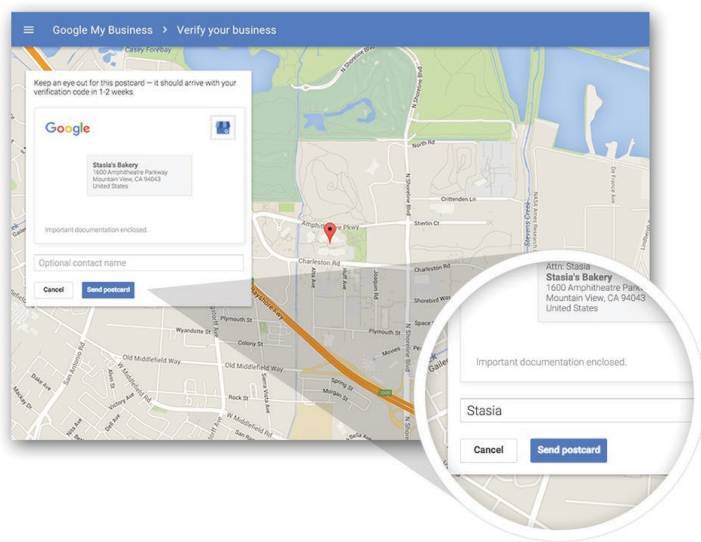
Google My Business > Verify your business

Keep an eye out for this postcard — it should arrive with your verification code in 1-2 weeks.

Google

Stasia's Bakery
1600 Amphitheatre Parkway
Mountain View, CA 94043
United States

Important documentation enclosed.

Optional contact name

Cancel
Send postcard

Attn: Stasia
Stasia's Bakery
1600 Amphitheatre Parkway
Mountain View, CA 94043
United States

Important documentation enclosed.

Stasia

Cancel
Send postcard

Casey Forebay
North Rd
Crittenden Ln
Amphitheatre Pkwy
Stierlin Ct
Charleston Rd
Charleston Rd
Shorebird Way
Plymouth St
Plymouth St
Wyandotte St
Colony St
Old Middlefield Way
Old Middlefield Way
W Middlefield Rd
W Middlefield Rd
Rock St
Spring St
Moffett Blvd
Bayshore Fwy
Alta Ave
Joaquin Rd
Huff Ave
San Antonio Rd
Dakota Ave
Victory Ave
Stevens Creek
N Shoreline Blvd
Space Park Way
Moorpark Way
Independence Ave